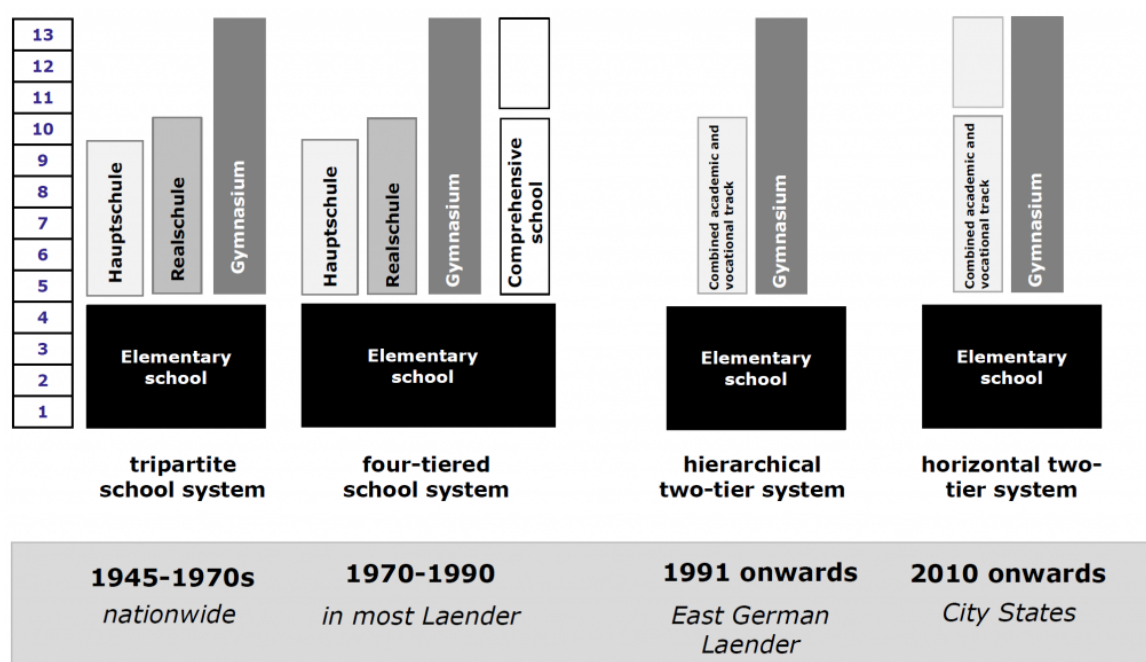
13
12
11
10
9
8
7
6
5
4
3
2
1

Hauptschule
Realschule
Gymnasium
Elementary school

tripartite school system

Hauptschule
Realschule
Gymnasium
Comprehensive school
Elementary school

four-tiered school system

Combined academic and vocational track
Gymnasium
Elementary school

hierarchical two-tier system

Combined academic and vocational track
Gymnasium
Elementary school

horizontal two-tier system

**1945-1970s**
*nationwide*

**1970-1990**
*in most Laender*

**1991 onwards**
*East German Laender*

**2010 onwards**
*City States*